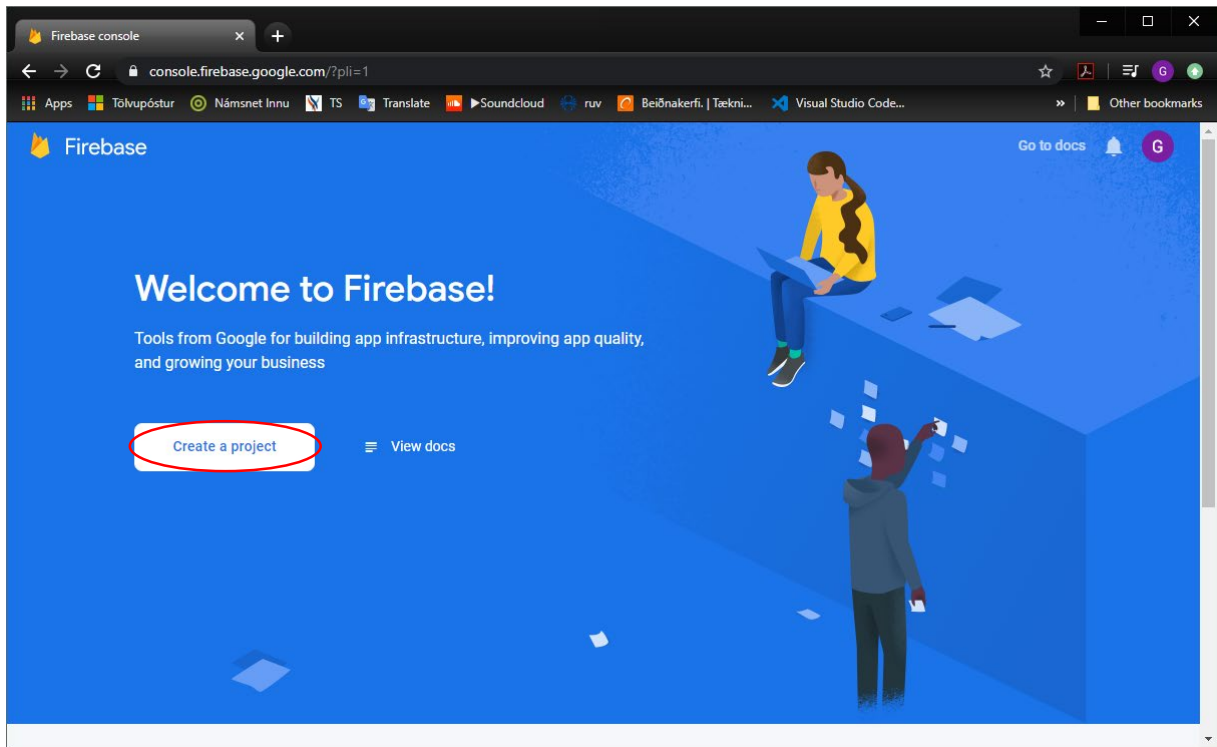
Firebase console

console.firebase.google.com/?pli=1

Apps Tölvupóstur Námsnet Innu TS Translate ▶Soundcloud ruv Beiðnakerfi. | Tækni... Visual Studio Code... » Other bookmarks

Firebase

Go to docs

G

Welcome to Firebase!

Tools from Google for building app infrastructure, improving app quality, and growing your business

Create a project

View docs